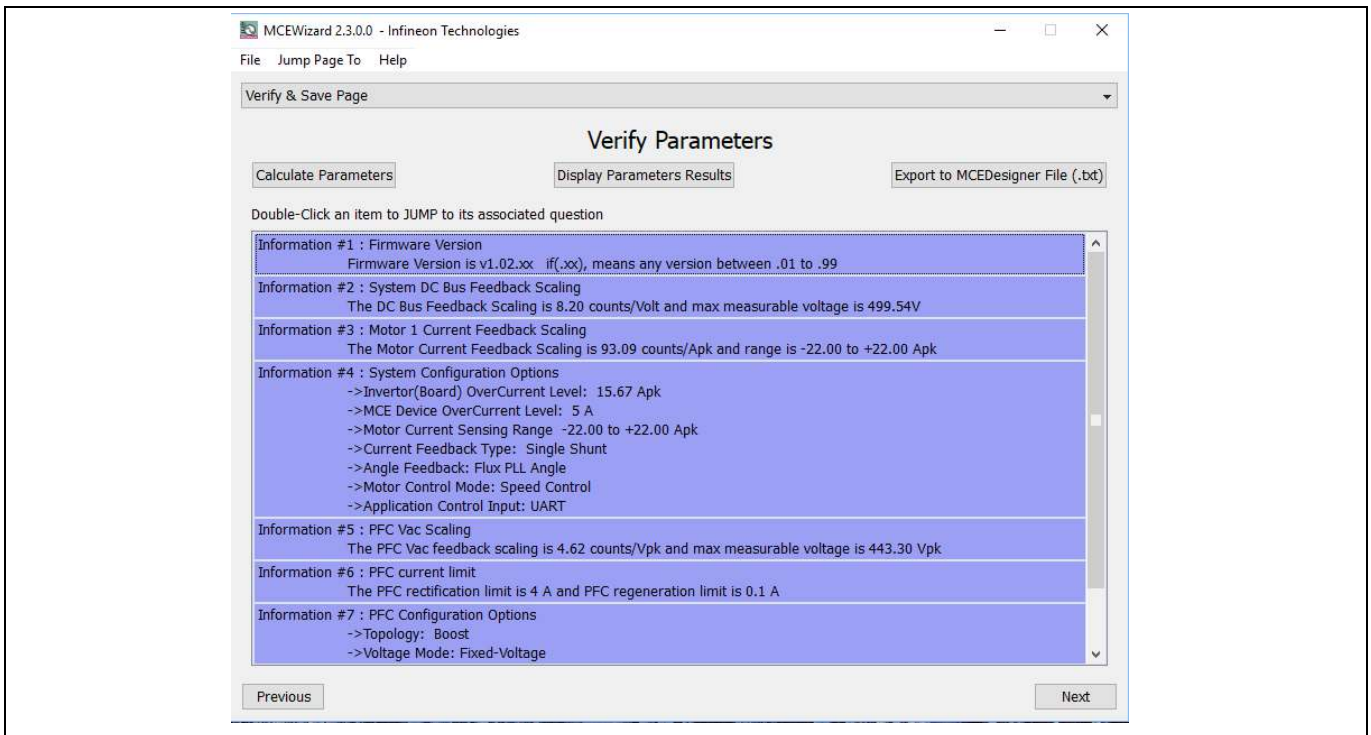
MCEWizard 2.3.0.0 - Infineon Technologies

File Jump Page To Help

Verify & Save Page

Verify Parameters

Calculate Parameters

Display Parameters Results

Export to MCEDesigner File (.txt)

Double-Click an item to JUMP to its associated question

Information #1 : Firmware Version
Firmware Version is v1.02.xx if(.xx), means any version between .01 to .99

Information #2 : System DC Bus Feedback Scaling
The DC Bus Feedback Scaling is 8.20 counts/Volt and max measurable voltage is 499.54V

Information #3 : Motor 1 Current Feedback Scaling
The Motor Current Feedback Scaling is 93.09 counts/Apk and range is -22.00 to +22.00 Apk

Information #4 : System Configuration Options
->Invertor(Board) OverCurrent Level: 15.67 Apk
->MCE Device OverCurrent Level: 5 A
->Motor Current Sensing Range -22.00 to +22.00 Apk
->Current Feedback Type: Single Shunt
->Angle Feedback: Flux PLL Angle
->Motor Control Mode: Speed Control
->Application Control Input: UART

Information #5 : PFC Vac Scaling
The PFC Vac feedback scaling is 4.62 counts/Vpk and max measurable voltage is 443.30 Vpk

Information #6 : PFC current limit
The PFC rectification limit is 4 A and PFC regeneration limit is 0.1 A

Information #7 : PFC Configuration Options
->Topology: Boost
->Voltage Mode: Fixed-Voltage

Previous

Next